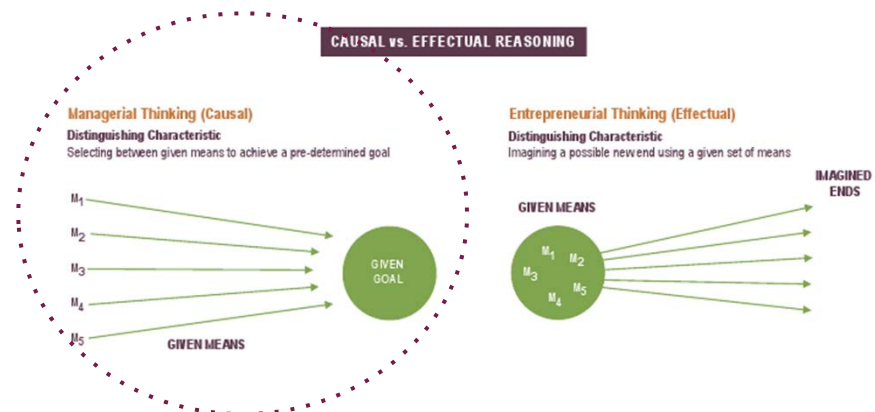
CAUSAL vs. EFFECTUAL REASONING

Managerial Thinking (Causal)
Distinguishing Characteristic
Selecting between given means to achieve a pre-determined goal

$M_1$
$M_2$
$M_3$
$M_4$
$M_5$

GIVEN GOAL

GIVEN MEANS

Entrepreneurial Thinking (Effectual)
Distinguishing Characteristic
Imagining a possible new end using a given set of means

GIVEN MEANS

$M_1$ $M_2$ $M_3$ $M_4$ $M_5$

IMAGINED ENDS